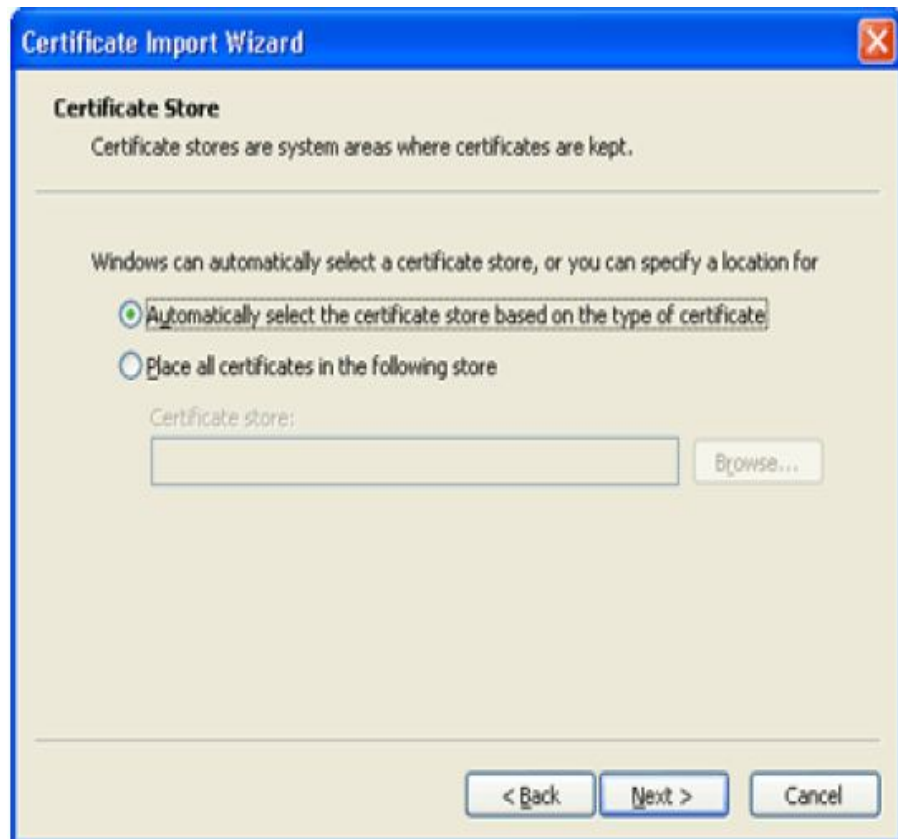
Certificate Import Wizard

Certificate Store

Certificate stores are system areas where certificates are kept.

Windows can automatically select a certificate store, or you can specify a location for

Automatically select the certificate store based on the type of certificate

Place all certificates in the following store

Certificate store:

Browse...

< Back

Next >

Cancel